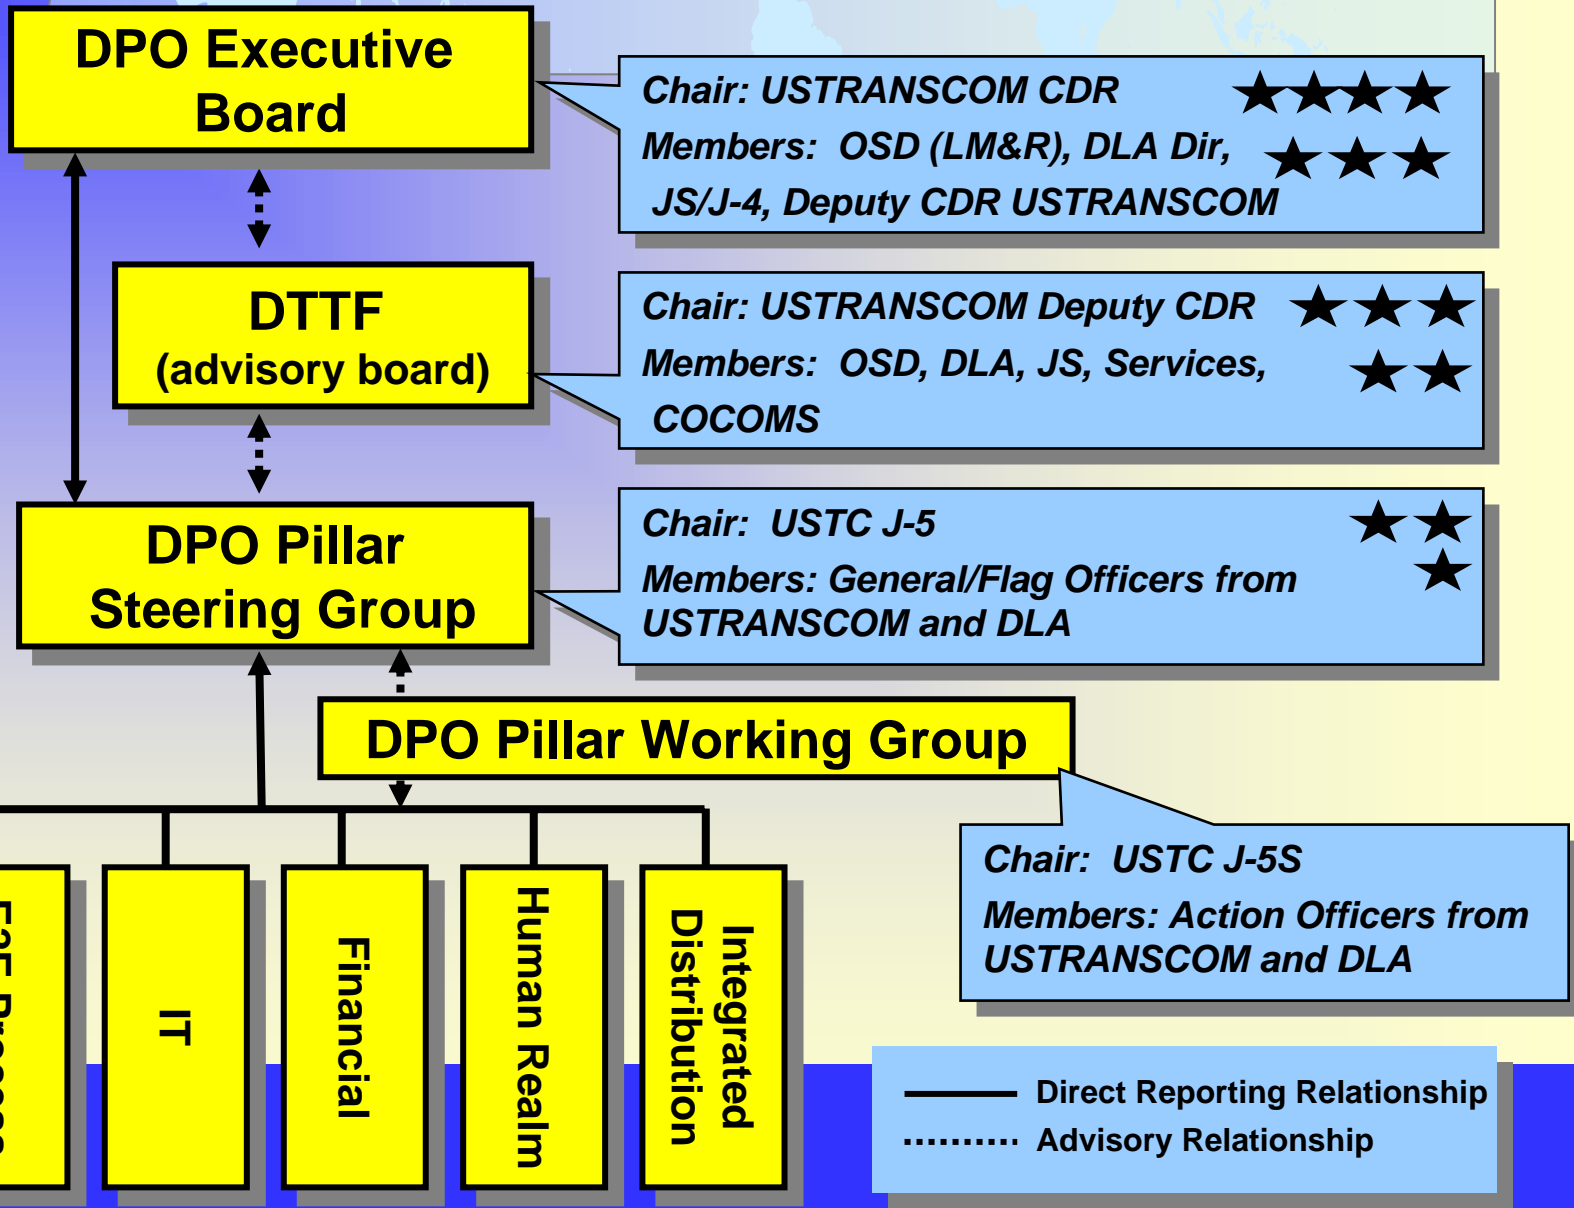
DPO Executive Board

Chair: USTRANSCOM CDR
Members: OSD (LM&R), DLA Dir, JS/J-4, Deputy CDR USTRANSCOM

DTTF
(advisory board)

Chair: USTRANSCOM Deputy CDR
Members: OSD, DLA, JS, Services, COCOMS

DPO Pillar Steering Group

Chair: USTC J-5
Members: General/Flag Officers from USTRANSCOM and DLA

DPO Pillar Working Group

Chair: USTC J-5S
Members: Action Officers from USTRANSCOM and DLA

E2E Process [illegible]

IT

Financial

Human Realm

Integrated Distribution

Direct Reporting Relationship
Advisory Relationship